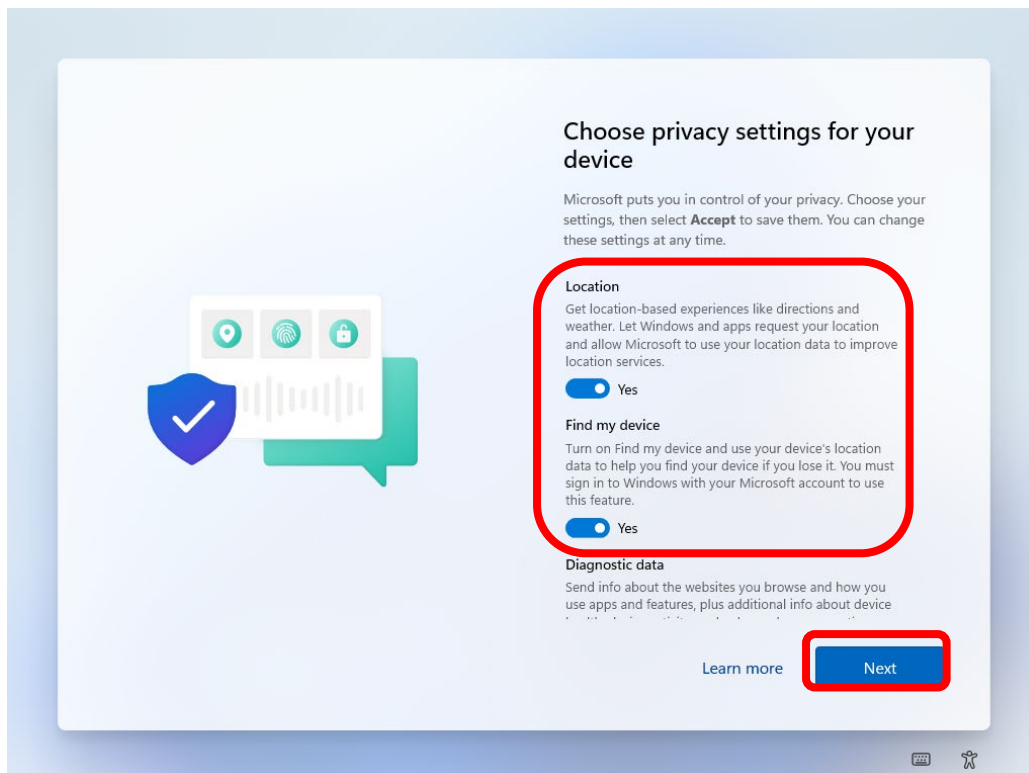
Choose privacy settings for your device

Microsoft puts you in control of your privacy. Choose your settings, then select **Accept** to save them. You can change these settings at any time.

Location

Get location-based experiences like directions and weather. Let Windows and apps request your location and allow Microsoft to use your location data to improve location services.

Yes

Find my device

Turn on Find my device and use your device's location data to help you find your device if you lose it. You must sign in to Windows with your Microsoft account to use this feature.

Yes

Diagnostic data

Send info about the websites you browse and how you use apps and features, plus additional info about device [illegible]

Learn more

Next